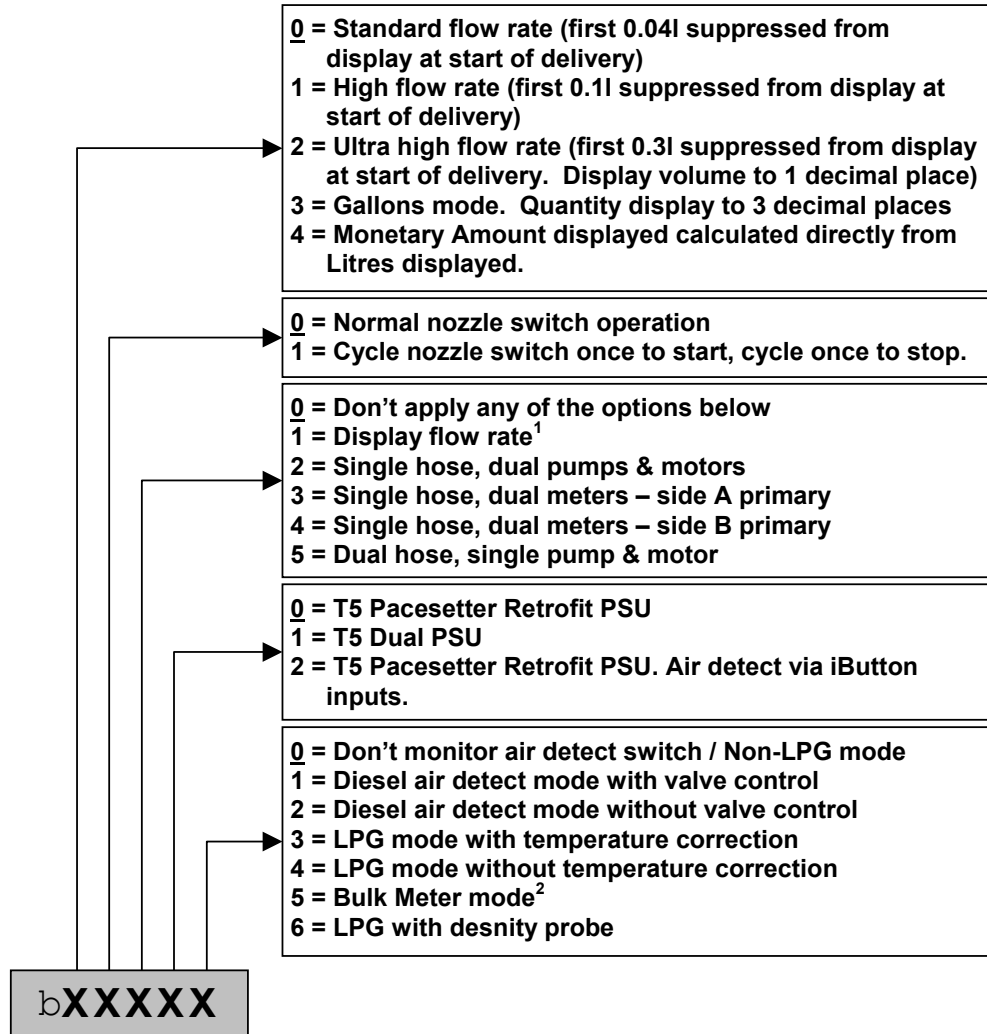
0 = Standard flow rate (first 0.04l suppressed from display at start of delivery)
1 = High flow rate (first 0.1l suppressed from display at start of delivery)
2 = Ultra high flow rate (first 0.3l suppressed from display at start of delivery. Display volume to 1 decimal place)
3 = Gallons mode. Quantity display to 3 decimal places
4 = Monetary Amount displayed calculated directly from Litres displayed.

0 = Normal nozzle switch operation
1 = Cycle nozzle switch once to start, cycle once to stop.

0 = Don't apply any of the options below
1 = Display flow rate$^1$
2 = Single hose, dual pumps & motors
3 = Single hose, dual meters – side A primary
4 = Single hose, dual meters – side B primary
5 = Dual hose, single pump & motor

0 = T5 Pacesetter Retrofit PSU
1 = T5 Dual PSU
2 = T5 Pacesetter Retrofit PSU. Air detect via iButton inputs.

0 = Don't monitor air detect switch / Non-LPG mode
1 = Diesel air detect mode with valve control
2 = Diesel air detect mode without valve control
3 = LPG mode with temperature correction
4 = LPG mode without temperature correction
5 = Bulk Meter mode$^2$
6 = LPG with desnity probe

bXXXXX